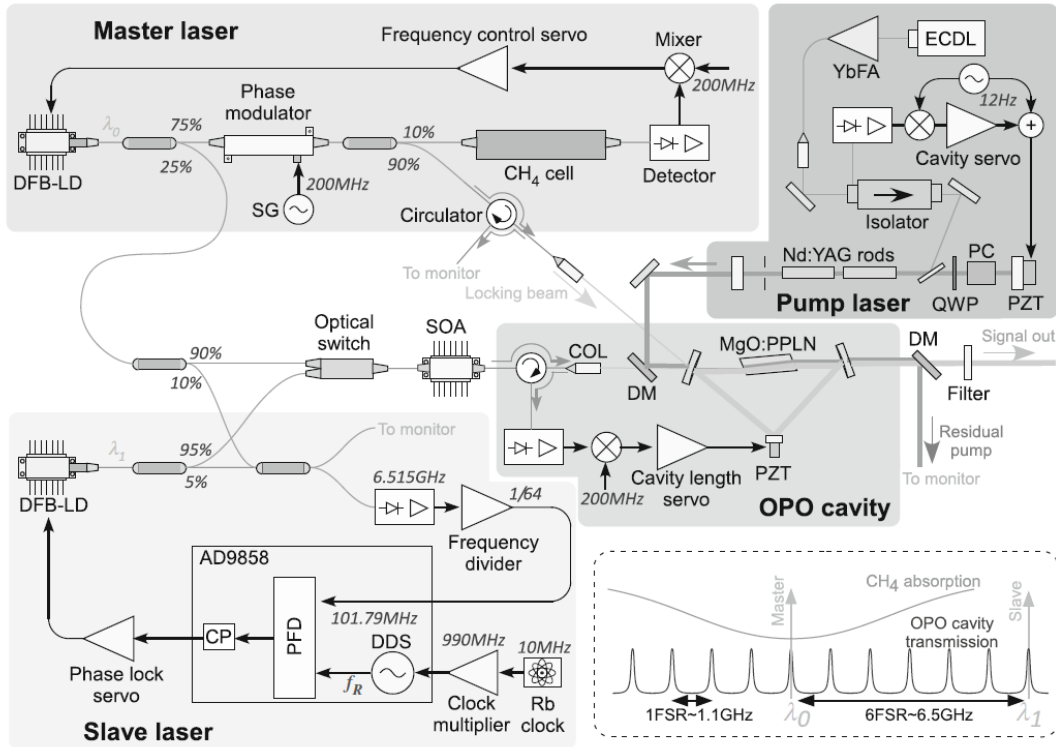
Master laser
Frequency control servo
Mixer
200MHz
Phase modulator
$\lambda_0$
75%
25%
10%
90%
CH$_4$ cell
Detector
DFB-LD
200MHz
SG
Circulator
To monitor
Locking beam
ECDL
YbFA
12Hz
Cavity servo
Isolator
Nd:YAG rods
PC
Pump laser
QWP
PZT
Optical switch
SOA
90%
10%
COL
DM
MgO:PPLN
DM
Signal out
Filter
Residual pump
To monitor
$\lambda_1$
95%
5%
To monitor
DFB-LD
200MHz
Cavity length servo
PZT
OPO cavity
6.515GHz
1/64
Frequency divider
AD9858
101.79MHz
CP
PFD
DDS
990MHz
10MHz
$f_R$
Phase lock servo
Clock multiplier
Rb clock
Slave laser
CH$_4$ absorption
Master
Slave
OPO cavity transmission
1FSR~1.1GHz
$\lambda_0$
6FSR~6.5GHz
$\lambda_1$